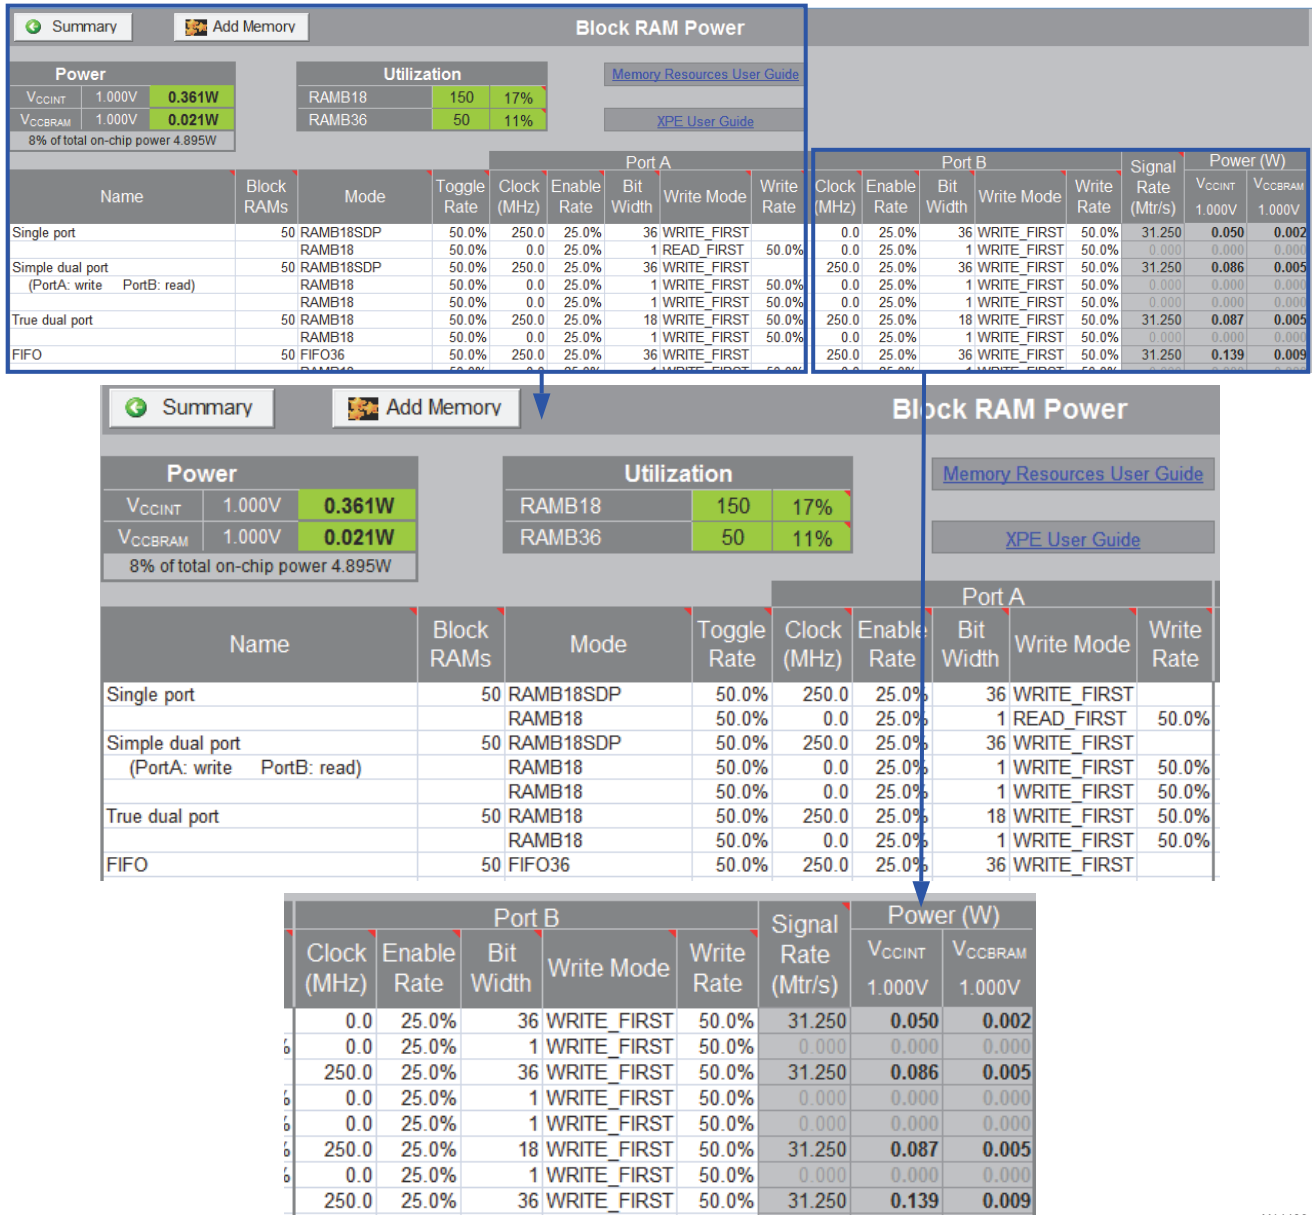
Summary Add Memory Block RAM Power

| Power | | |
|---|---|---|
| $V_{CCINT}$ | 1.000V | 0.361W |
| $V_{CCBRAM}$ | 1.000V | 0.021W |
| 8% of total on-chip power 4.895W | | |

| Utilization | | |
|---|---|---|
| RAMB18 | 150 | 17% |
| RAMB36 | 50 | 11% |

Memory Resources User Guide

XPE User Guide

| Name | Block RAMs | Mode | Toggle Rate | Port A Clock (MHz) | Enable Rate | Bit Width | Write Mode | Write Rate | Port B Clock (MHz) | Enable Rate | Bit Width | Write Mode | Write Rate | Signal Rate (Mtr/s) | Power (W) $V_{CCINT}$ 1.000V | $V_{CCBRAM}$ 1.000V |
|---|---|---|---|---|---|---|---|---|---|---|---|---|---|---|---|---|
| Single port | 50 | RAMB18SDP | 50.0% | 250.0 | 25.0% | 36 | WRITE_FIRST | | 0.0 | 25.0% | 36 | WRITE_FIRST | 50.0% | 31.250 | 0.050 | 0.002 |
| | | RAMB18 | 50.0% | 0.0 | 25.0% | 1 | READ_FIRST | 50.0% | 0.0 | 25.0% | 1 | WRITE_FIRST | 50.0% | 0.000 | 0.000 | 0.000 |
| Simple dual port | 50 | RAMB18SDP | 50.0% | 250.0 | 25.0% | 36 | WRITE_FIRST | | 250.0 | 25.0% | 36 | WRITE_FIRST | 50.0% | 31.250 | 0.086 | 0.005 |
| (PortA: write PortB: read) | | RAMB18 | 50.0% | 0.0 | 25.0% | 1 | WRITE_FIRST | 50.0% | 0.0 | 25.0% | 1 | WRITE_FIRST | 50.0% | 0.000 | 0.000 | 0.000 |
| | | RAMB18 | 50.0% | 0.0 | 25.0% | 1 | WRITE_FIRST | 50.0% | 0.0 | 25.0% | 1 | WRITE_FIRST | 50.0% | 0.000 | 0.000 | 0.000 |
| True dual port | 50 | RAMB18 | 50.0% | 250.0 | 25.0% | 18 | WRITE_FIRST | 50.0% | 250.0 | 25.0% | 18 | WRITE_FIRST | 50.0% | 31.250 | 0.087 | 0.005 |
| | | RAMB18 | 50.0% | 0.0 | 25.0% | 1 | WRITE_FIRST | 50.0% | 0.0 | 25.0% | 1 | WRITE_FIRST | 50.0% | 0.000 | 0.000 | 0.000 |
| FIFO | 50 | FIFO36 | 50.0% | 250.0 | 25.0% | 36 | WRITE_FIRST | | 250.0 | 25.0% | 36 | WRITE_FIRST | 50.0% | 31.250 | 0.139 | 0.009 |